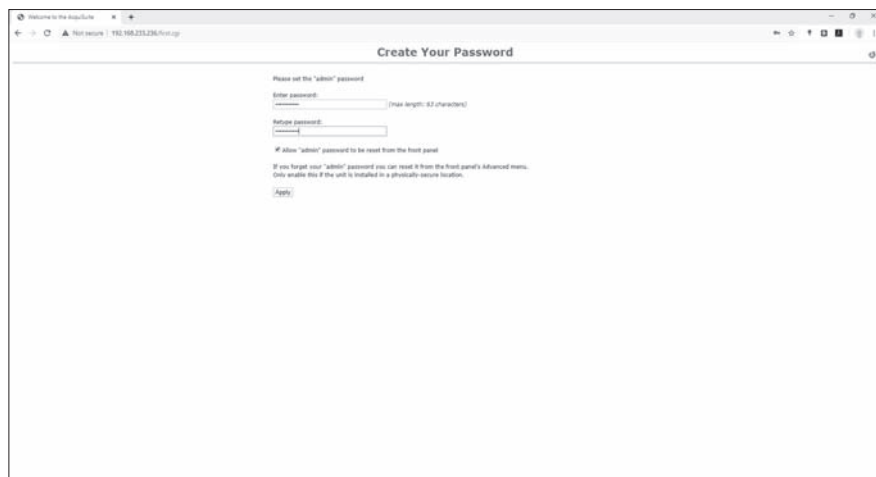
Welcome to the AquiSuite ×

Not secure | 192.168.235.236/first.cgi

Create Your Password

Please set the "admin" password

Enter password:
•••••••••• (max length: 63 characters)

Retype password:
••••••••••

Allow "admin" password to be reset from the front panel

If you forget your "admin" password you can reset it from the front panel's Advanced menu.
Only enable this if the unit is installed in a physically-secure location.

Apply